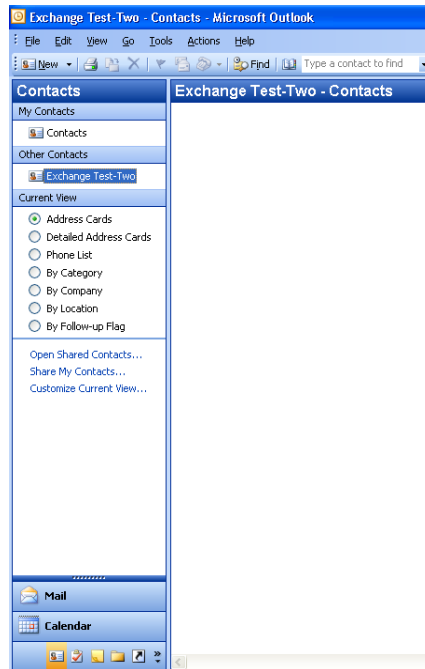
Exchange Test-Two - Contacts - Microsoft Outlook

File Edit View Go Tools Actions Help

New Find Type a contact to find

Contacts

My Contacts

Contacts

Other Contacts

Exchange Test-Two

Current View

Address Cards

Detailed Address Cards

Phone List

By Category

By Company

By Location

By Follow-up Flag

Open Shared Contacts...

Share My Contacts...

Customize Current View...

Mail

Calendar

Exchange Test-Two - Contacts